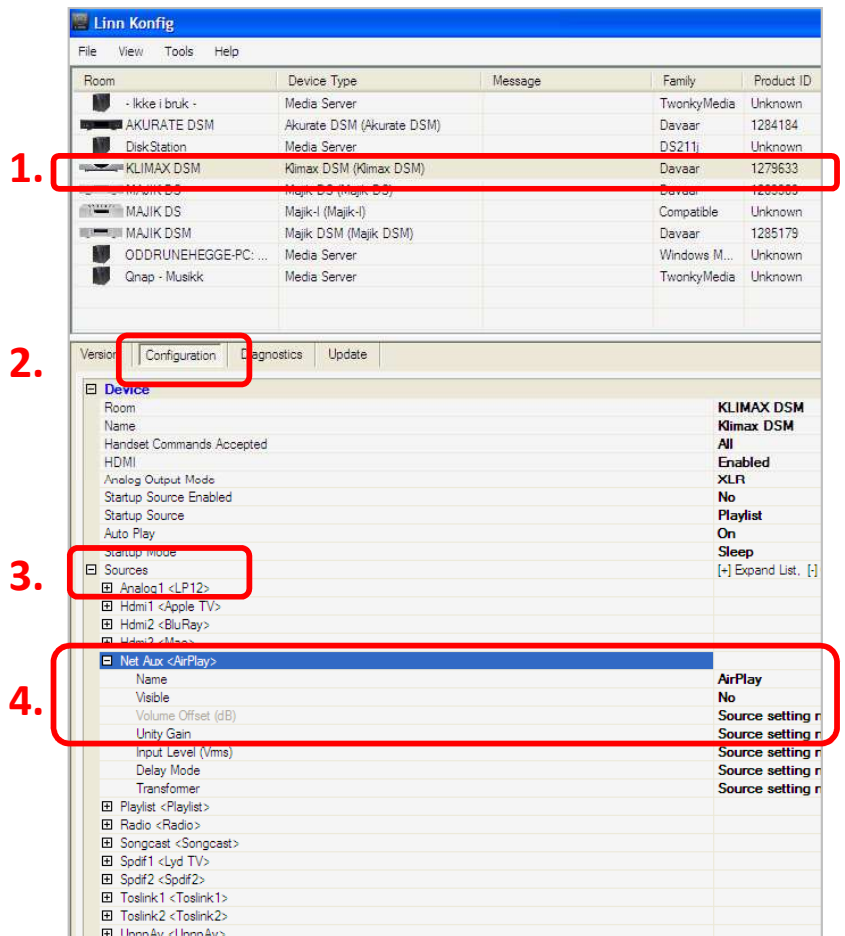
Linn Konfig

File View Tools Help

| Room | Device Type | Message | Family | Product ID |
|---|---|---|---|---|
| - Ikke i bruk - | Media Server | | TwonkyMedia | Unknown |
| AKURATE DSM | Akurate DSM (Akurate DSM) | | Davaar | 1284184 |
| DiskStation | Media Server | | DS211j | Unknown |
| KLIMAX DSM | Klimax DSM (Klimax DSM) | | Davaar | 1279633 |
| MAJIK DS | Majik DS (Majik DS) | | Davaar | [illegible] |
| MAJIK DS | Majik-I (Majik-I) | | Compatible | Unknown |
| MAJIK DSM | Majik DSM (Majik DSM) | | Davaar | 1285179 |
| ODDRUNEHEGGE-PC: ... | Media Server | | Windows M... | Unknown |
| Qnap - Musikk | Media Server | | TwonkyMedia | Unknown |

1.
2.
3.
4.

Version Configuration Diagnostics Update

⊟ Device
Room KLIMAX DSM
Name Klimax DSM
Handset Commands Accepted All
HDMI Enabled
Analog Output Mode XLR
Startup Source Enabled No
Startup Source Playlist
Auto Play On
Startup Mode Sleep
⊟ Sources [+] Expand List, [-]
⊞ Analog1 <LP12>
⊞ Hdmi1 <Apple TV>
⊞ Hdmi2 <BluRay>
⊞ Hdmi3 <Mac>
⊟ Net Aux <AirPlay>
Name AirPlay
Visible No
Volume Offset (dB) Source setting r
Unity Gain Source setting r
Input Level (Vrms) Source setting r
Delay Mode Source setting r
Transformer Source setting r
⊞ Playlist <Playlist>
⊞ Radio <Radio>
⊞ Songcast <Songcast>
⊞ Spdif1 <Lyd TV>
⊞ Spdif2 <Spdif2>
⊞ Toslink1 <Toslink1>
⊞ Toslink2 <Toslink2>
⊞ UpnpAv <UpnpAv>